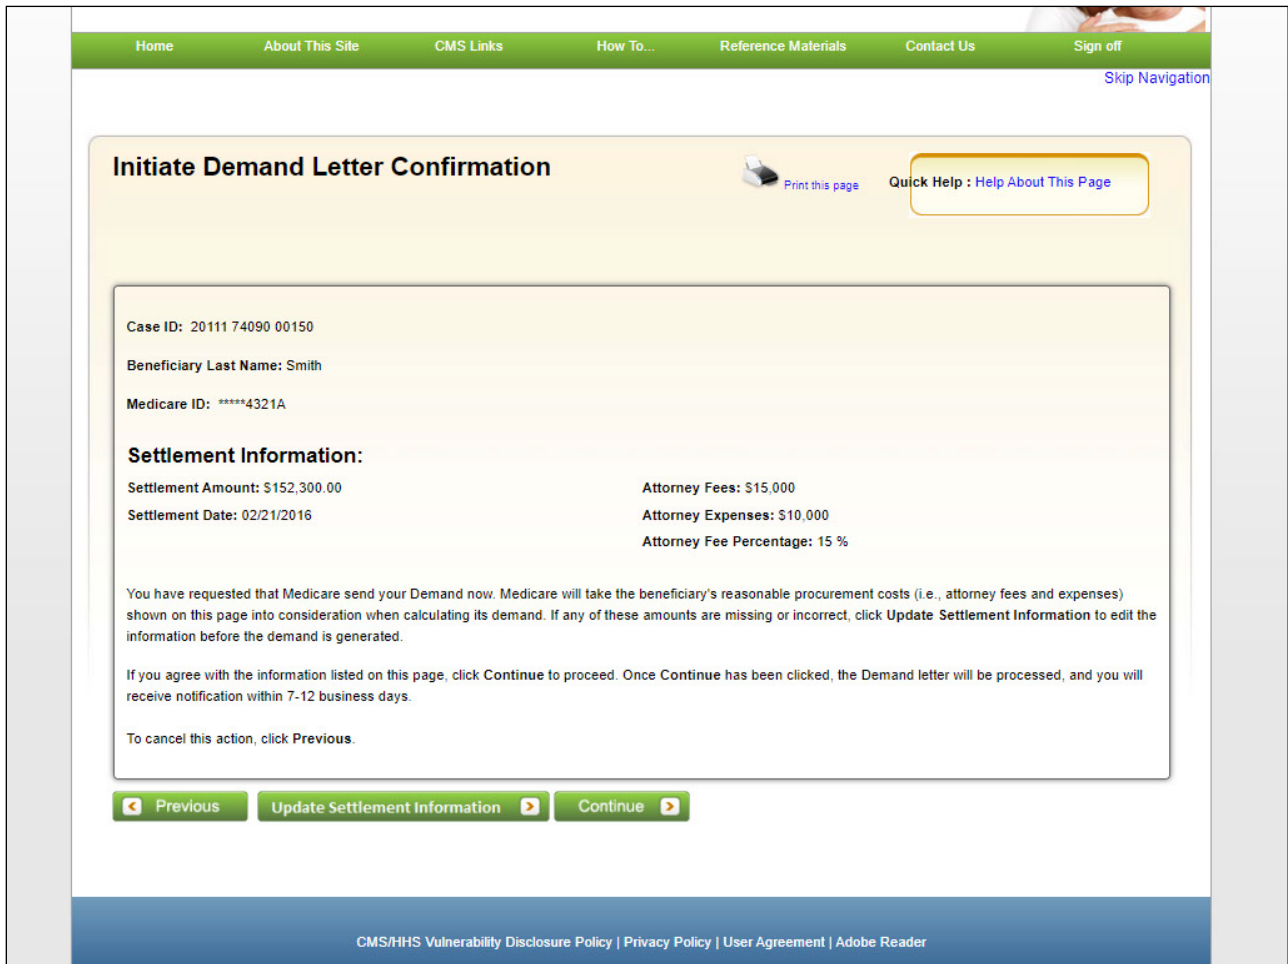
Home About This Site CMS Links How To... Reference Materials Contact Us Sign off

Skip Navigation

Initiate Demand Letter Confirmation

Print this page

Quick Help : Help About This Page

Case ID: 20111 74090 00150

Beneficiary Last Name: Smith

Medicare ID: *****4321A

Settlement Information:

Settlement Amount: $152,300.00

Settlement Date: 02/21/2016

Attorney Fees: $15,000

Attorney Expenses: $10,000

Attorney Fee Percentage: 15 %

You have requested that Medicare send your Demand now. Medicare will take the beneficiary's reasonable procurement costs (i.e., attorney fees and expenses) shown on this page into consideration when calculating its demand. If any of these amounts are missing or incorrect, click Update Settlement Information to edit the information before the demand is generated.

If you agree with the information listed on this page, click Continue to proceed. Once Continue has been clicked, the Demand letter will be processed, and you will receive notification within 7-12 business days.

To cancel this action, click Previous.

Previous Update Settlement Information Continue

CMS/HHS Vulnerability Disclosure Policy | Privacy Policy | User Agreement | Adobe Reader